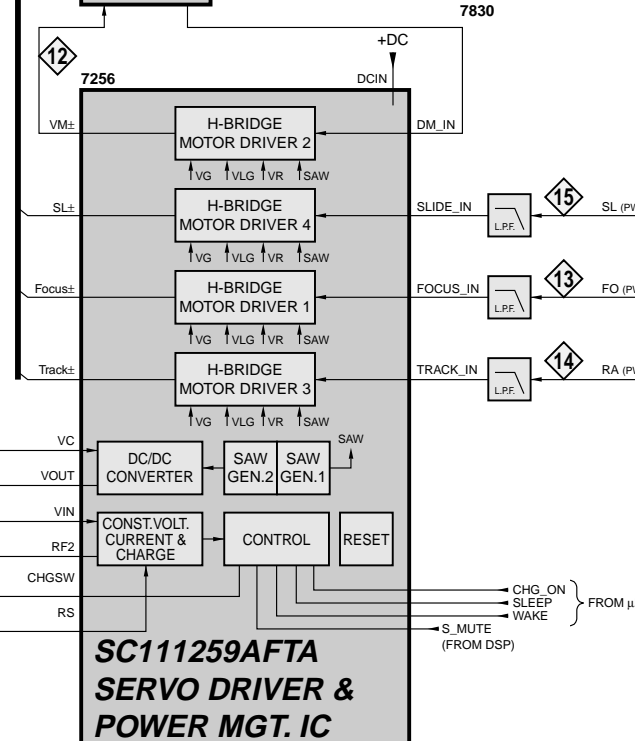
7830

12

+DC

7256

DCIN

VM±

H-BRIDGE
MOTOR DRIVER 2

DM_IN

VG VLG VR SAW

SL±

H-BRIDGE
MOTOR DRIVER 4

SLIDE_IN

L.P.F.

15

SL (PW

VG VLG VR SAW

Focus±

H-BRIDGE
MOTOR DRIVER 1

FOCUS_IN

L.P.F.

13

FO (PW

VG VLG VR SAW

Track±

H-BRIDGE
MOTOR DRIVER 3

TRACK_IN

L.P.F.

14

RA (PW

VG VLG VR SAW

VC

VOUT

DC/DC
CONVERTER

SAW
GEN.2

SAW
GEN.1

SAW

VIN

RF2

CONST.VOLT.
CURRENT &
CHARGE

CONTROL

RESET

CHGSW

RS

CHG_ON
SLEEP
WAKE

FROM µ

S_MUTE
(FROM DSP)

SC111259AFTA
SERVO DRIVER &
POWER MGT. IC